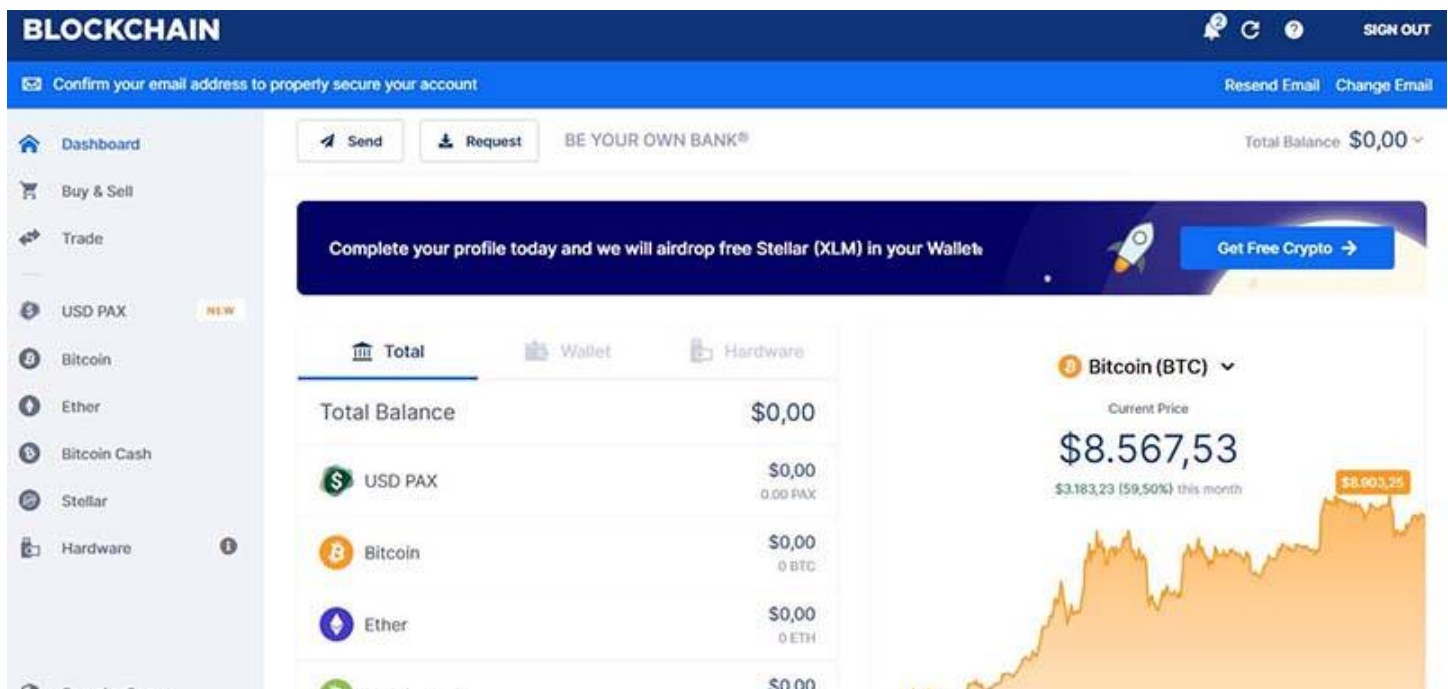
BLOCKCHAIN

SIGN OUT

Confirm your email address to properly secure your account

Resend Email Change Email

Dashboard

Buy & Sell

Trade

USD PAX NEW

Bitcoin

Ether

Bitcoin Cash

Stellar

Hardware

Send

Request

BE YOUR OWN BANK®

Total Balance $0,00

Complete your profile today and we will airdrop free Stellar (XLM) in your Wallet

Get Free Crypto →

Total

Wallet

Hardware

Total Balance $0,00

USD PAX $0,00 0.00 PAX

Bitcoin $0,00 0 BTC

Ether $0,00 0 ETH

$0,00

Bitcoin (BTC)

Current Price

$8.567,53

$3.183,23 (59,50%) this month

$8.903,25